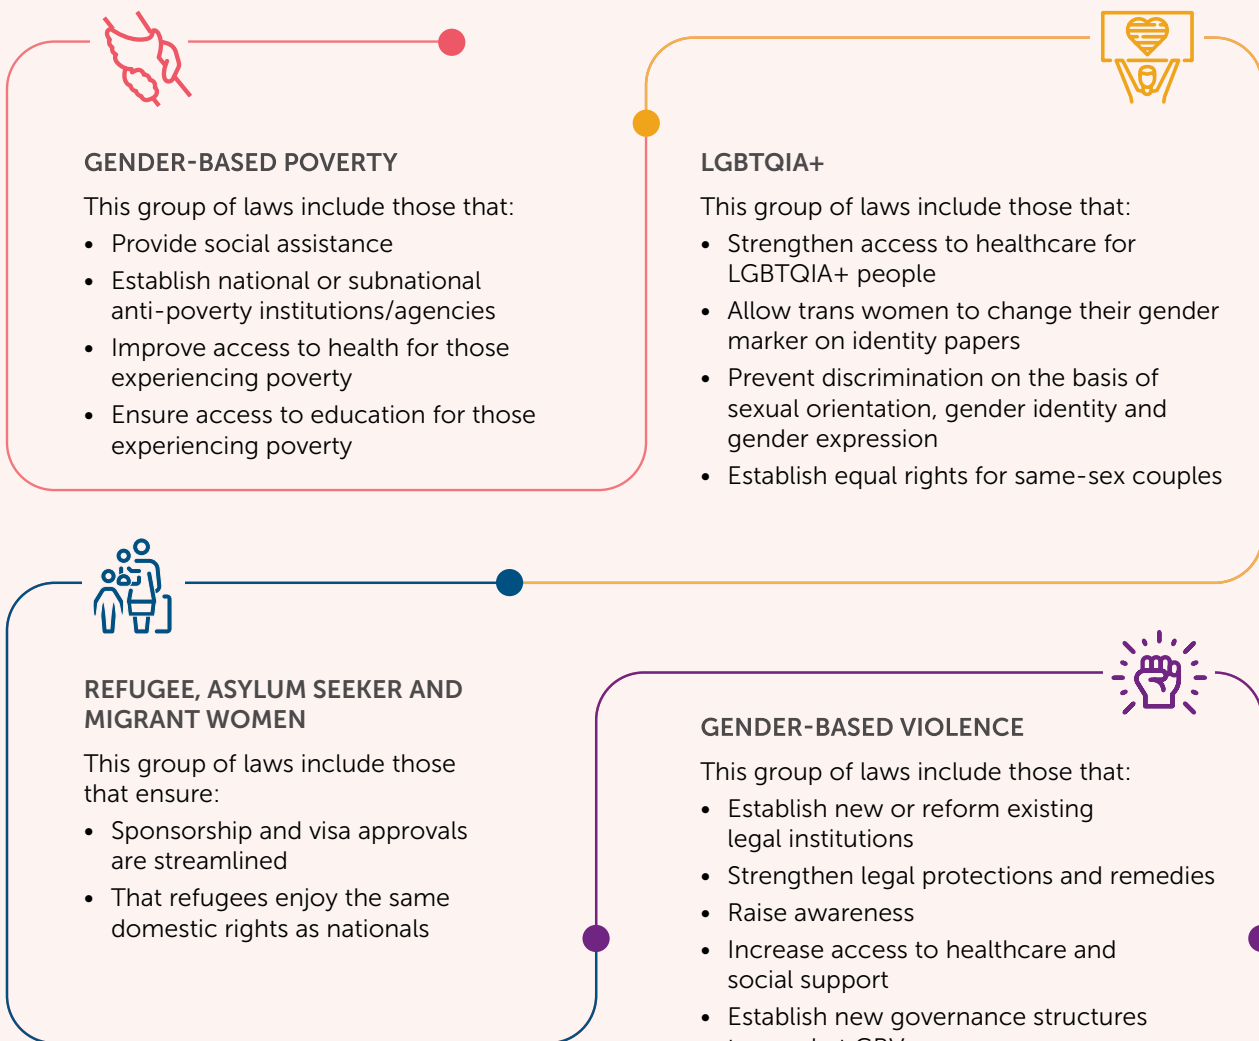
GENDER-BASED POVERTY

This group of laws include those that:

- Provide social assistance
- Establish national or subnational anti-poverty institutions/agencies
- Improve access to health for those experiencing poverty
- Ensure access to education for those experiencing poverty

LGBTQIA+

This group of laws include those that:

- Strengthen access to healthcare for LGBTQIA+ people
- Allow trans women to change their gender marker on identity papers
- Prevent discrimination on the basis of sexual orientation, gender identity and gender expression
- Establish equal rights for same-sex couples

REFUGEE, ASYLUM SEEKER AND MIGRANT WOMEN

This group of laws include those that ensure:

- Sponsorship and visa approvals are streamlined
- That refugees enjoy the same domestic rights as nationals

GENDER-BASED VIOLENCE

This group of laws include those that:

- Establish new or reform existing legal institutions
- Strengthen legal protections and remedies
- Raise awareness
- Increase access to healthcare and social support
- Establish new governance structures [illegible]